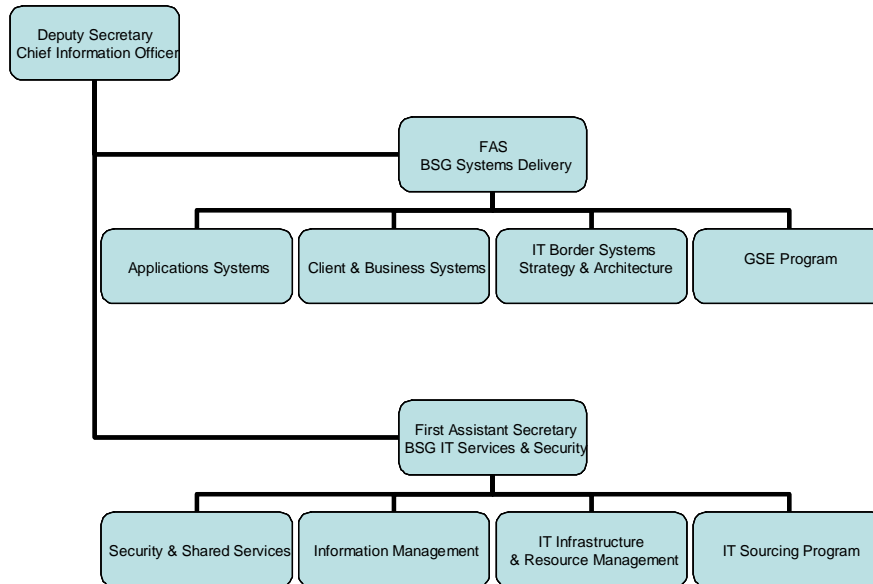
Deputy Secretary
Chief Information Officer

FAS
BSG Systems Delivery

Applications Systems

Client & Business Systems

IT Border Systems
Strategy & Architecture

GSE Program

First Assistant Secretary
BSG IT Services & Security

Security & Shared Services

Information Management

IT Infrastructure
& Resource Management

IT Sourcing Program